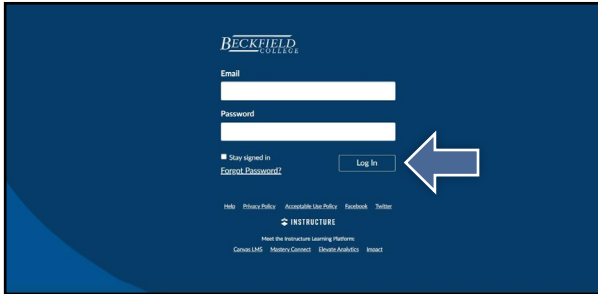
BECKFIELD
COLLEGE

Email

Password

Stay signed in

Forgot Password?

Log In

Help Privacy Policy Acceptable Use Policy Facebook Twitter

INSTRUCTURE

Meet the Instructure Learning Platform:

Canvas LMS Mastery Connect Elevate Analytics Impact